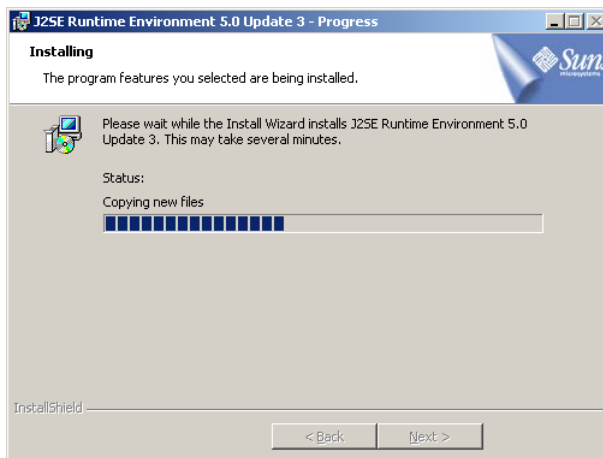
J2SE Runtime Environment 5.0 Update 3 - Progress

Installing

The program features you selected are being installed.

Sun
microsystems

Please wait while the Install Wizard installs J2SE Runtime Environment 5.0 Update 3. This may take several minutes.

Status:

Copying new files

InstallShield

< Back

Next >